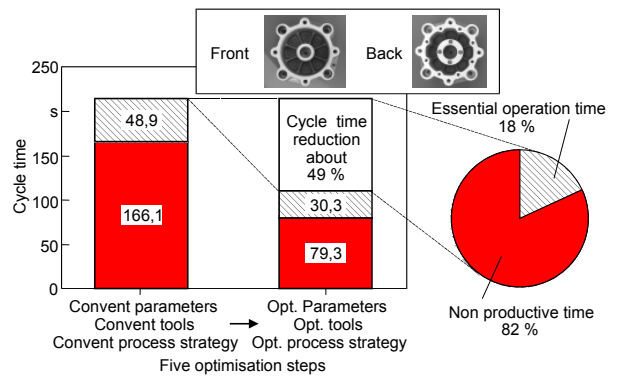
Front

Back

250

s

150

100

50

0

Cycle time

48,9

166,1

Cycle time reduction about 49 %

30,3

79,3

Essential operation time 18 %

Non productive time 82 %

Convent parameters
Convent tools
Convent process strategy

Opt. Parameters
Opt. tools
Opt. process strategy

Five optimisation steps